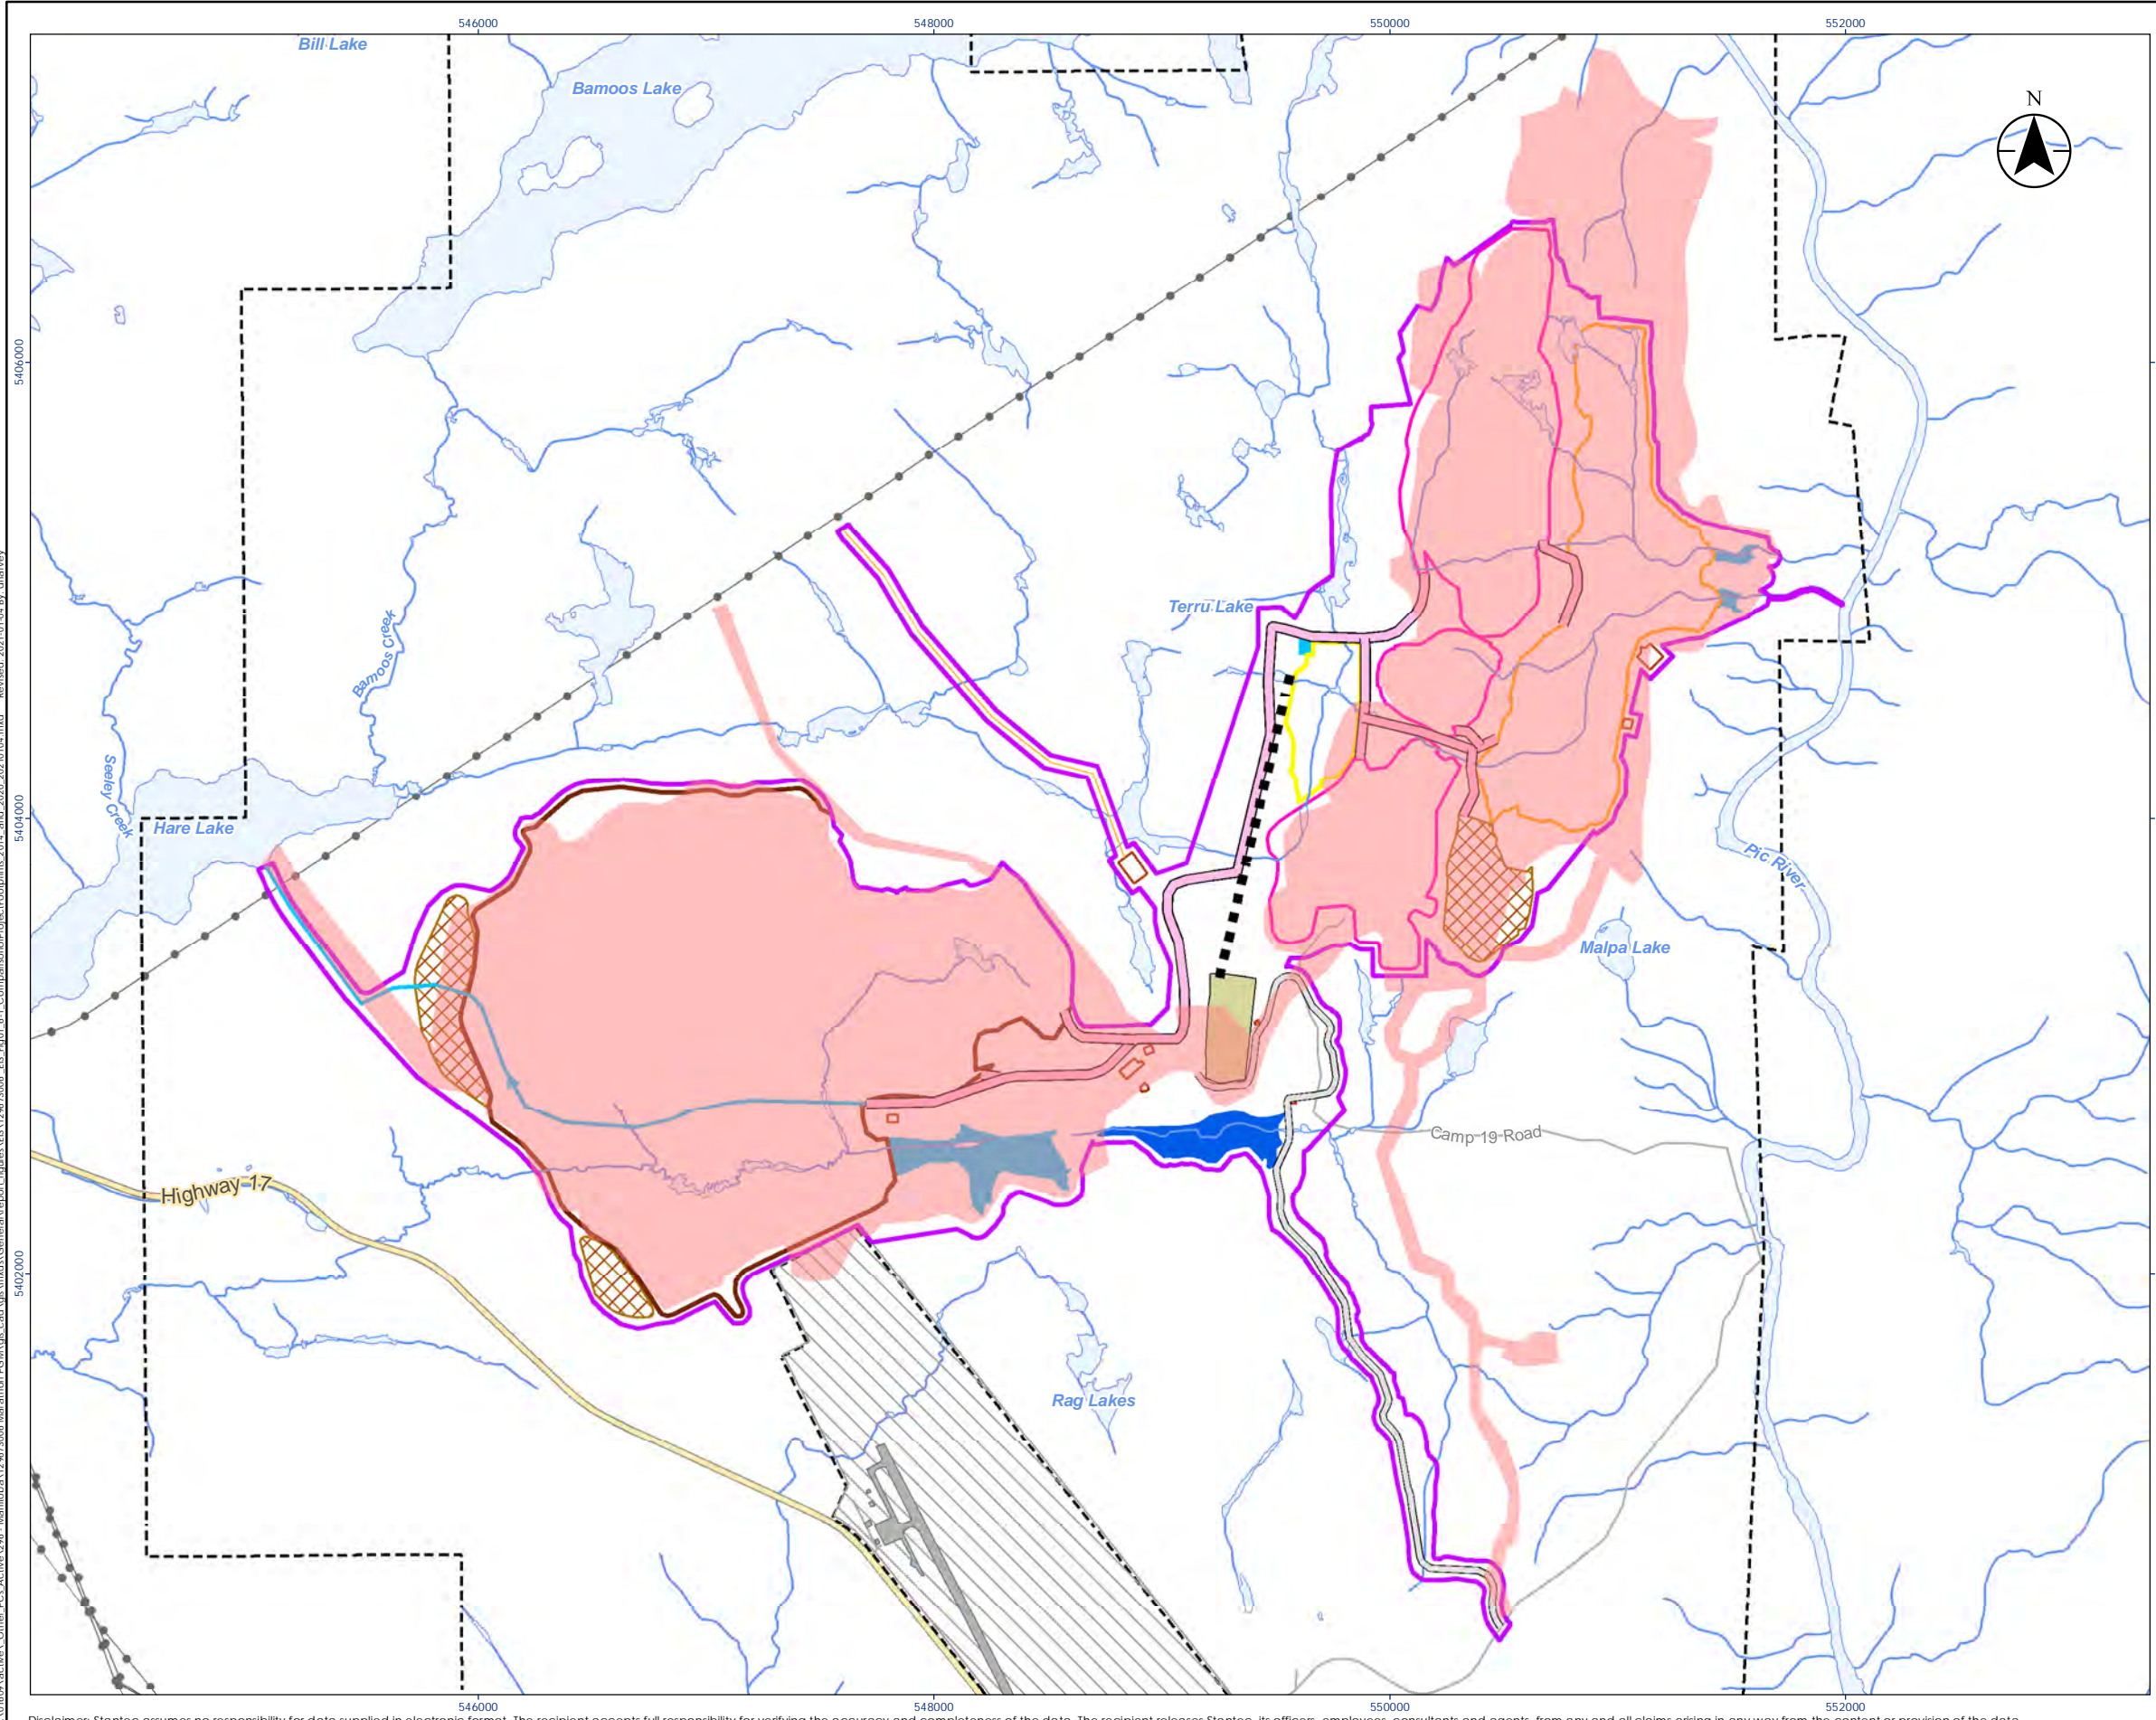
546000
548000
550000
552000

N

Bill Lake
Bamoos Lake
Terru Lake
Bamoos Creek
Seeley Creek
Hare Lake
Malpa Lake
Pic River
Camp 19 Road
Highway 17
Rag Lakes

5406000
5404000
5402000

546000
548000
550000
552000

Disclaimer: Stantec assumes no responsibility for data supplied in electronic format. The recipient accepts full responsibility for verifying the accuracy and completeness of the data. The recipient releases Stantec, its officers, employees, consultants and agents, from any and all claims arising in any way from the content or provision of the data.